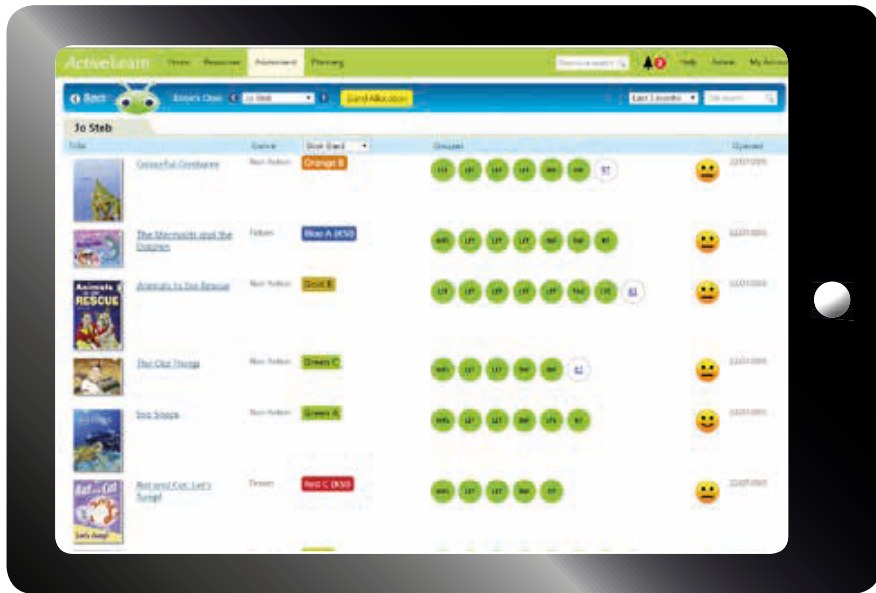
ActiveLearn Home Resources Assessment Planning Help Admin My Account

Back Jo Steb Band Allocation Last 3 months

Jo Steb

Title Genre Book Band Groups Opened

Colourful Creatures Non-fiction Orange B

The Mermaids and the Dolphin Fiction Blue A (KS)

Animals to the Rescue Non-fiction Gold B

RESCUE

The Old Things Non-fiction Green C

Sea Snaps Non-fiction Green A

Rat and Cat: Let's Swap! Fiction Red C (KS)

Rat and Cat Let's Swap!